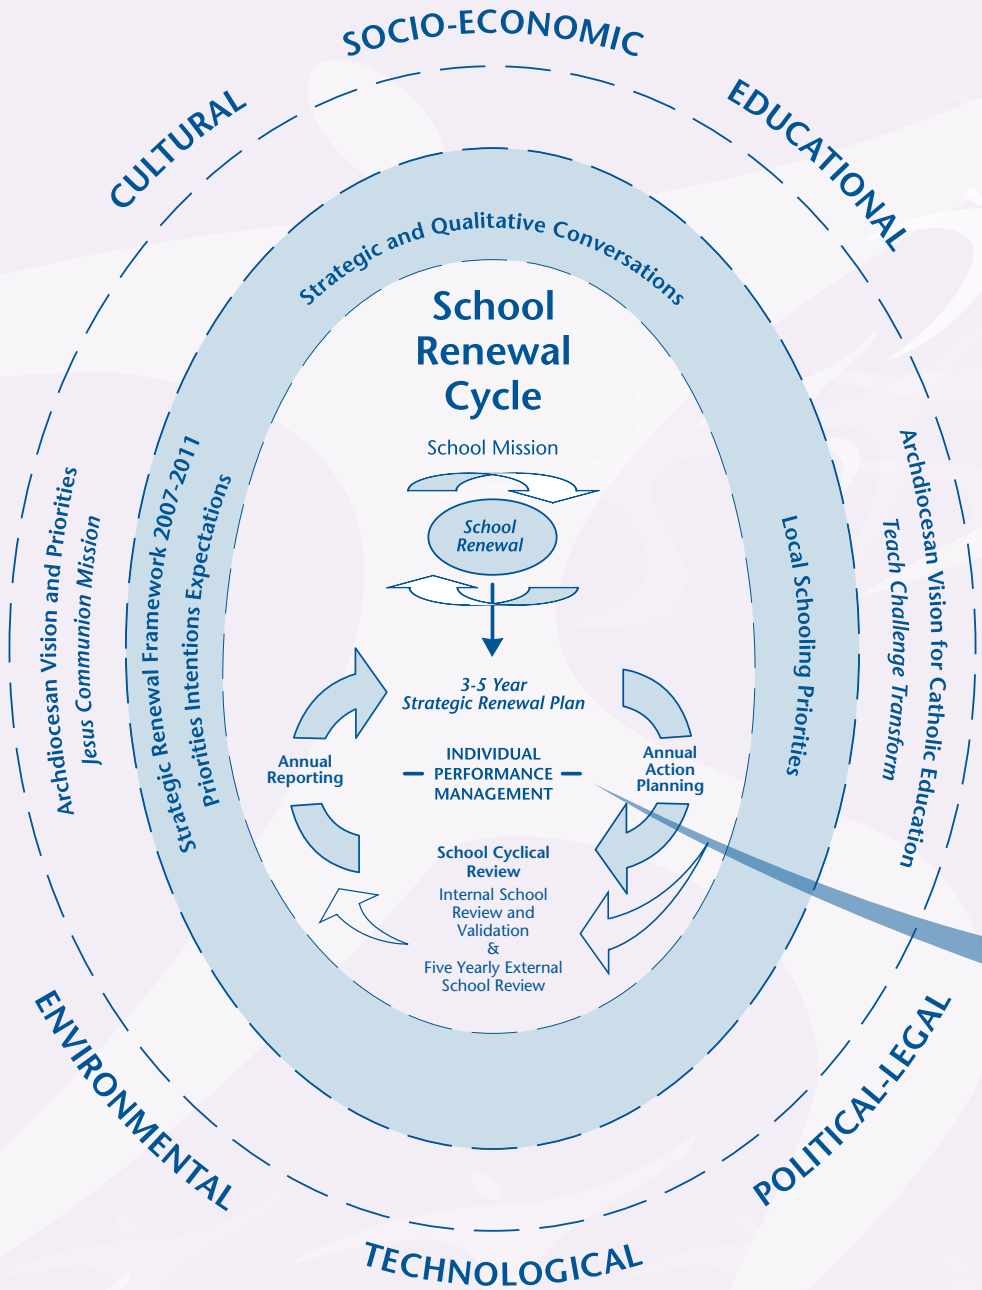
SOCIO-ECONOMIC

CULTURAL

EDUCATIONAL

Strategic and Qualitative Conversations

School Renewal Cycle

School Mission

School Renewal

Archdiocesan Vision and Priorities
Jesus Communion Mission

Strategic Renewal Framework 2007-2011
Priorities Intentions Expectations

3-5 Year
Strategic Renewal Plan

Local Schooling Priorities

Archdiocesan Vision for Catholic Education
Teach Challenge Transform

Annual Reporting

INDIVIDUAL PERFORMANCE MANAGEMENT

Annual Action Planning

School Cyclical Review
Internal School Review and Validation
&
Five Yearly External School Review

ENVIRONMENTAL

POLITICAL-LEGAL

TECHNOLOGICAL